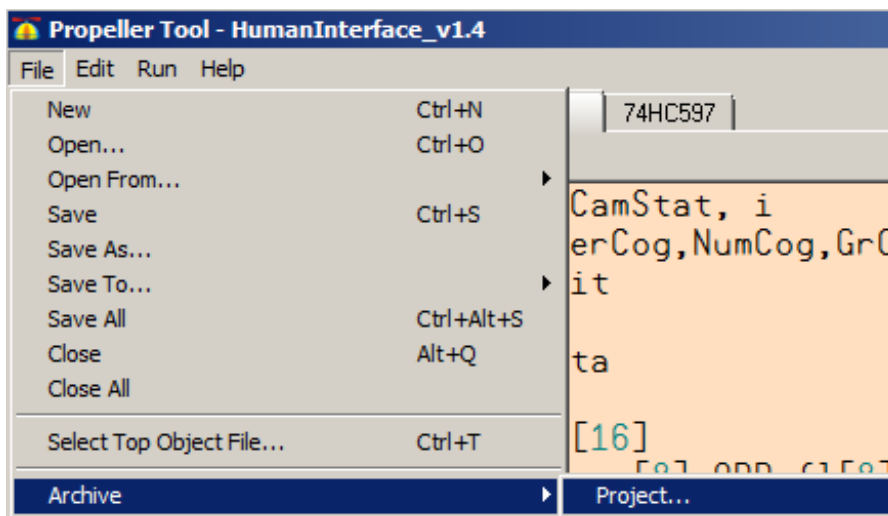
Propeller Tool - HumanInterface_v1.4

File Edit Run Help

| | |
|---|---|
| New | Ctrl+N |
| Open... | Ctrl+O |
| Open From... | |
| Save | Ctrl+S |
| Save As... | |
| Save To... | |
| Save All | Ctrl+Alt+S |
| Close | Alt+Q |
| Close All | |
| Select Top Object File... | Ctrl+T |
| Archive | |

74HC597

CamStat, i
erCog,NumCog,Gr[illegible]
it

ta

[16]
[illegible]

Project...